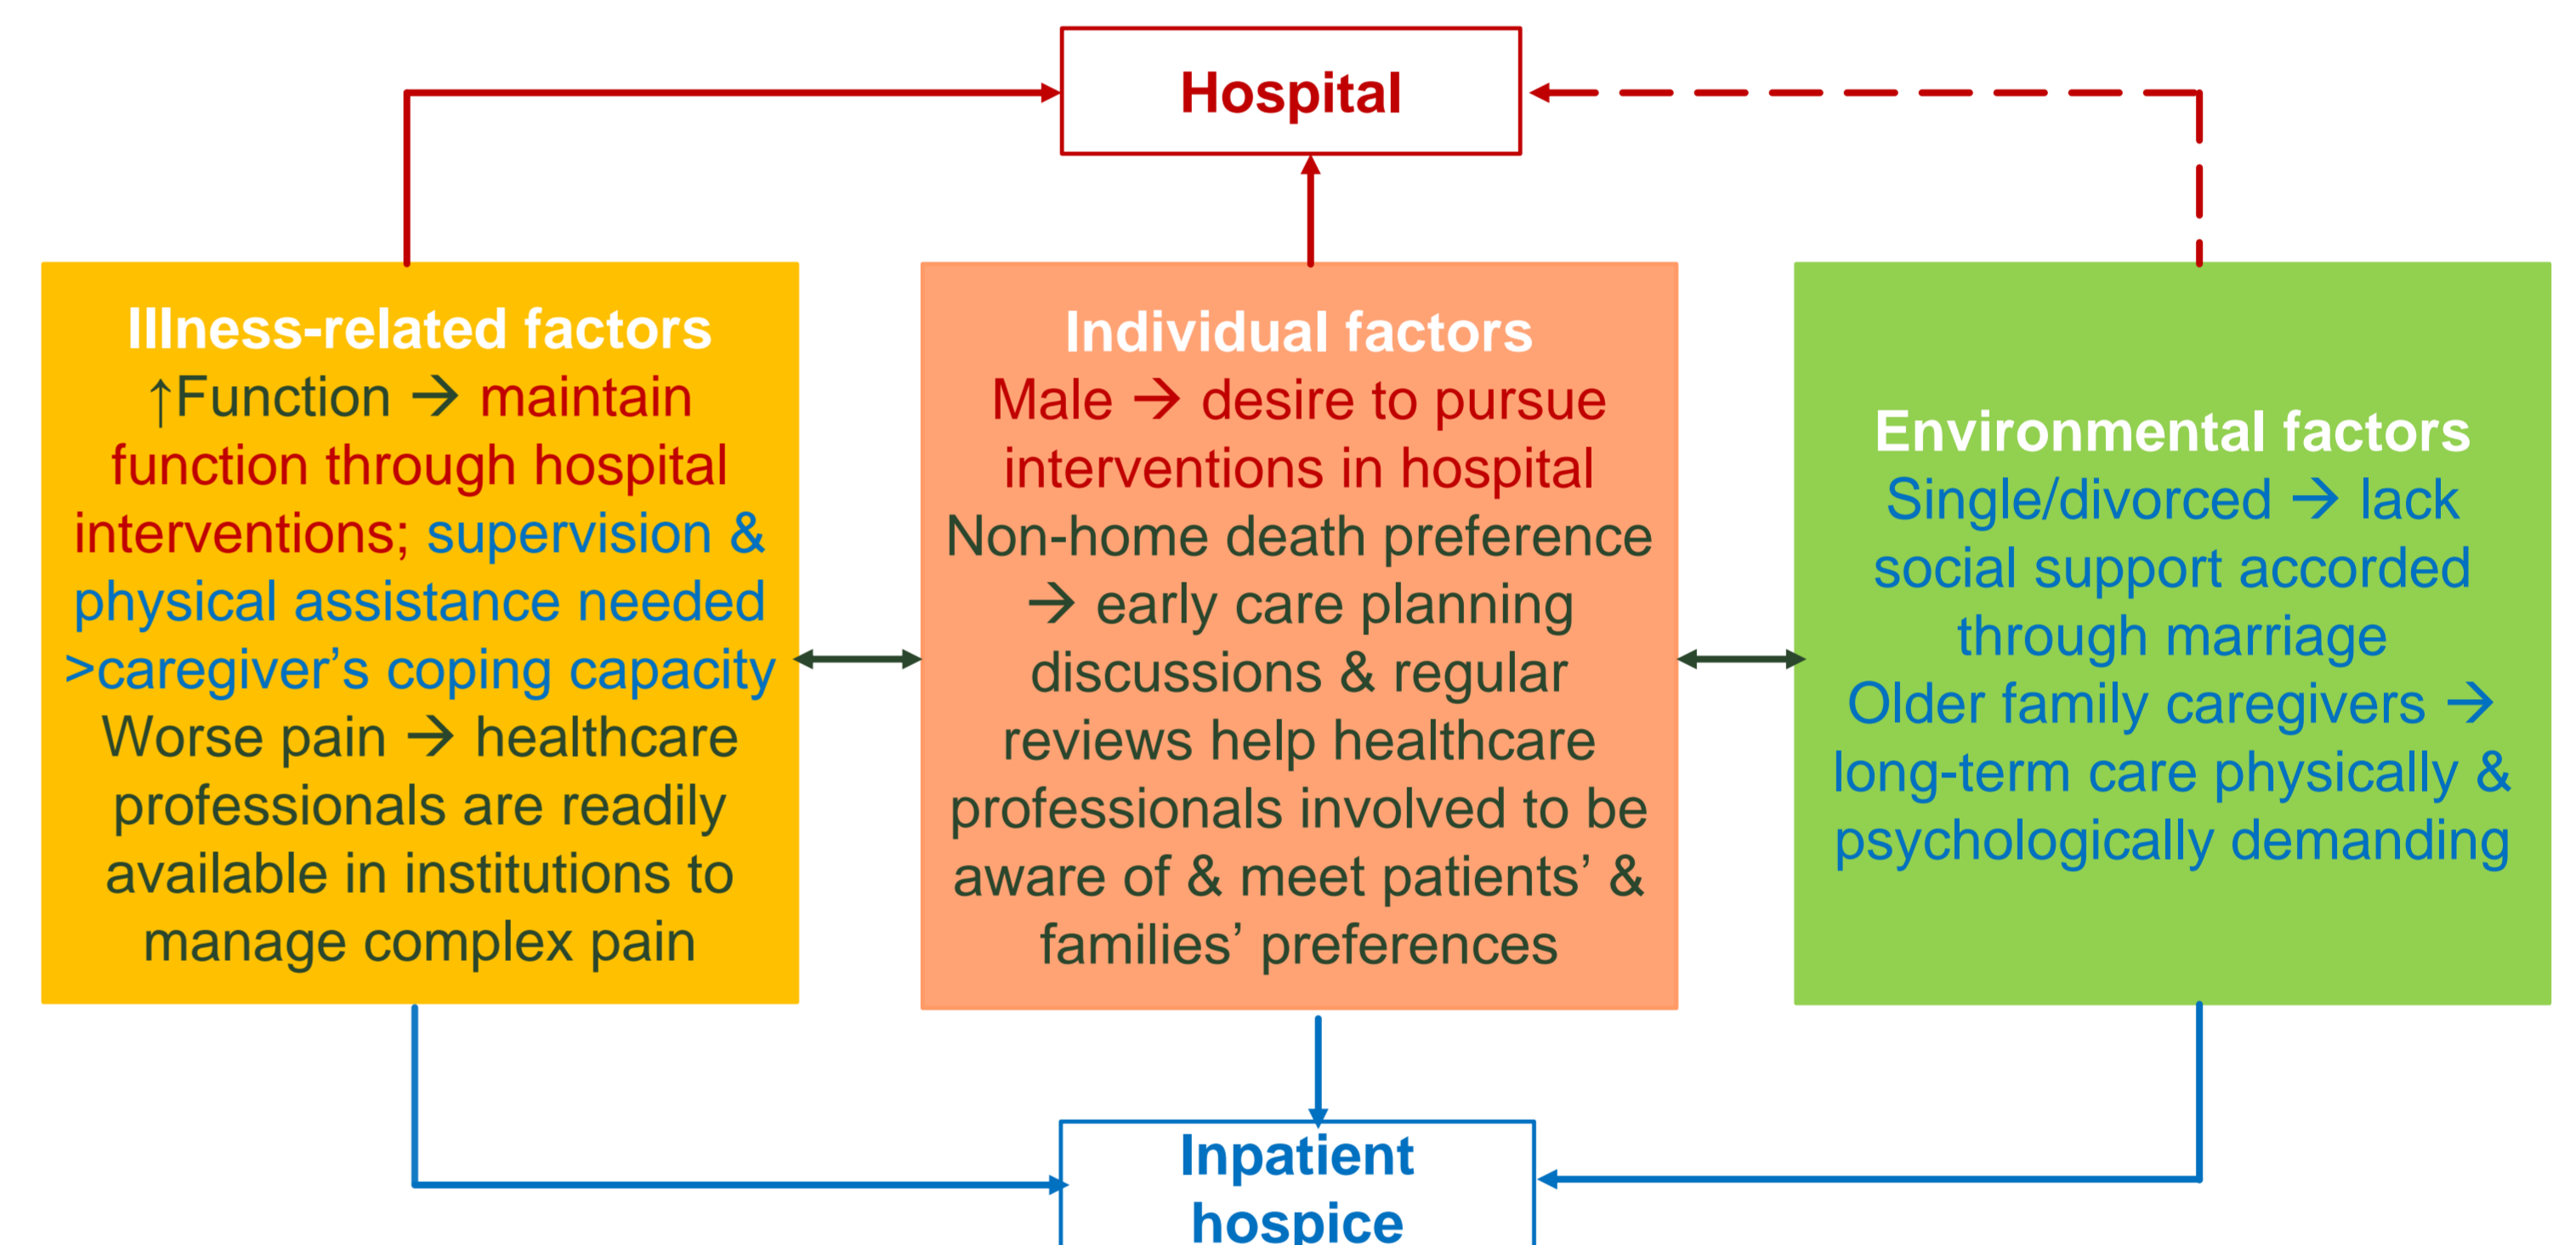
Hospital

Illness-related factors
↑Function → maintain function through hospital interventions; supervision & physical assistance needed >caregiver's coping capacity
Worse pain → healthcare professionals are readily available in institutions to manage complex pain

Individual factors
Male → desire to pursue interventions in hospital
Non-home death preference → early care planning discussions & regular reviews help healthcare professionals involved to be aware of & meet patients' & families' preferences

Environmental factors
Single/divorced → lack social support accorded through marriage
Older family caregivers → long-term care physically & psychologically demanding

Inpatient hospice